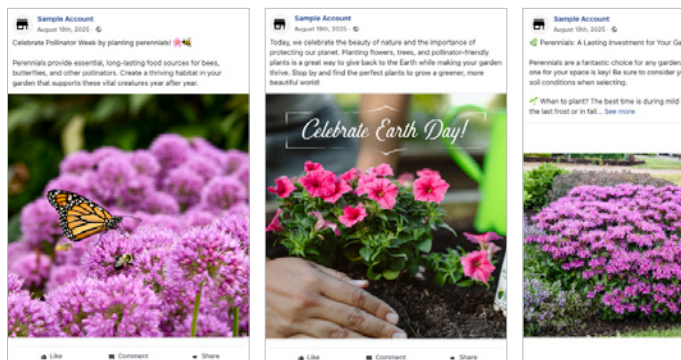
Sample Account
August 19th, 2025 · 

Celebrate Pollinator Week by planting perennials! 🌸🐝

Perennials provide essential, long-lasting food sources for bees, butterflies, and other pollinators. Create a thriving habitat in your garden that supports these vital creatures year after year.

Like Comment Share

Sample Account
August 19th, 2025 · 

Today, we celebrate the beauty of nature and the importance of protecting our planet. Planting flowers, trees, and pollinator-friendly plants is a great way to give back to the Earth while making your garden thrive. Stop by and find the perfect plants to grow a greener, more beautiful world!

Celebrate Earth Day!

Like Comment Share

Sample Account
August 19th, 2025 · 

🌿 Perennials: A Lasting Investment for Your Ga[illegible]

Perennials are a fantastic choice for any garden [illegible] one for your space is key! Be sure to consider y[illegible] soil conditions when selecting.

🌱 When to plant? The best time is during mild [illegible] the last frost or in fall... See more